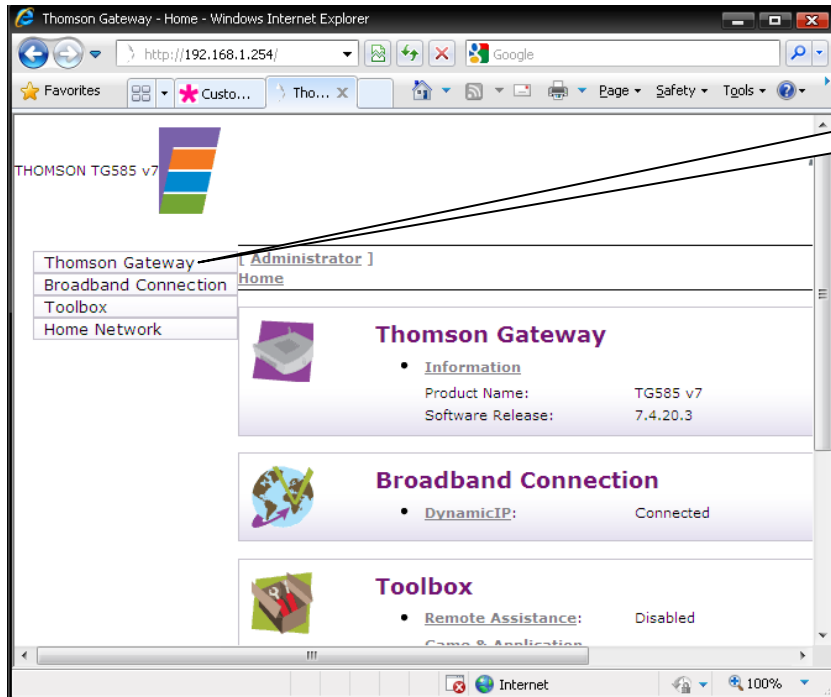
Thomson Gateway - Home - Windows Internet Explorer

http://192.168.1.254/

Google

Favorites

Custo...

Tho...

Page ▾ Safety ▾ Tools ▾

THOMSON TG585 v7

Thomson Gateway
Broadband Connection
Toolbox
Home Network

[ Administrator ]
Home

Thomson Gateway

• Information

Product Name: TG585 v7
Software Release: 7.4.20.3

Broadband Connection

• DynamicIP: Connected

Toolbox

• Remote Assistance: Disabled

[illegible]

Internet

100%